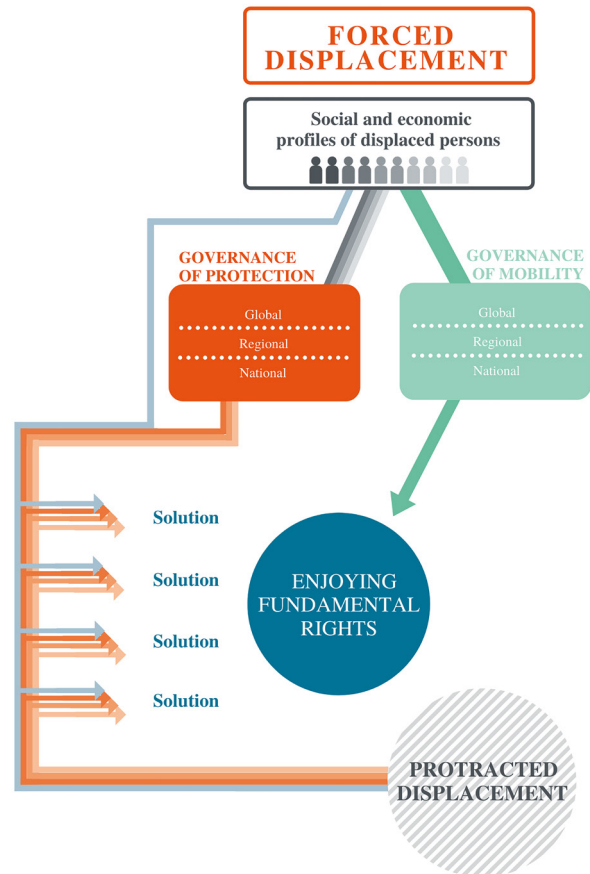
FORCED DISPLACEMENT

Social and economic profiles of displaced persons

GOVERNANCE OF PROTECTION

Global

Regional

National

GOVERNANCE OF MOBILITY

Global

Regional

National

Solution

Solution

Solution

Solution

ENJOYING FUNDAMENTAL RIGHTS

PROTRACTED DISPLACEMENT